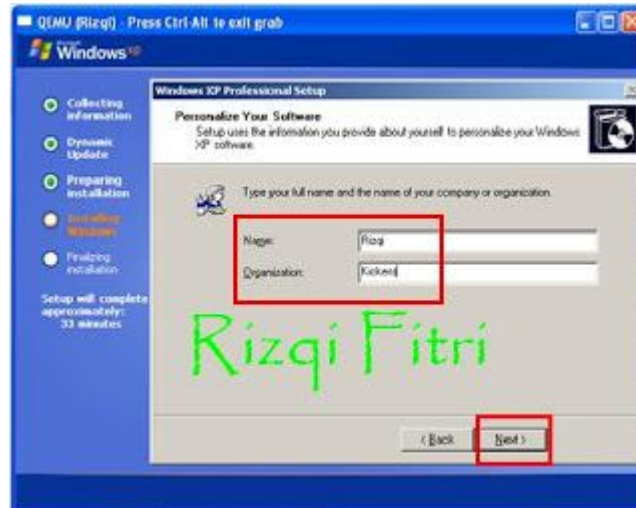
QEMU (Rizqi) - Press Ctrl-Alt to exit grab

Windows XP

Collecting information

Dynamic Update

Preparing installation

Installing Windows

Finalizing installation

Setup will complete approximately: 33 minutes

Windows XP Professional Setup

Personalize Your Software

Setup uses the information you provide about yourself to personalize your Windows XP software.

Type your full name and the name of your company or organization.

Name: Rizqi

Organization: Kelkers

Rizqi Fitri

< Back

Next >